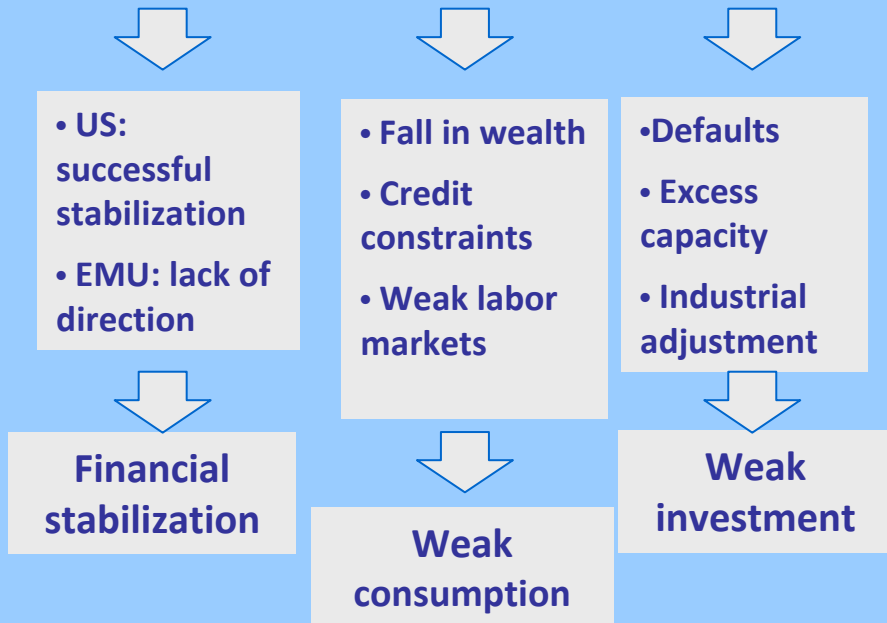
• US: successful stabilization

• EMU: lack of direction

Financial stabilization

• Fall in wealth

• Credit constraints

• Weak labor markets

Weak consumption

•Defaults

• Excess capacity

• Industrial adjustment

Weak investment